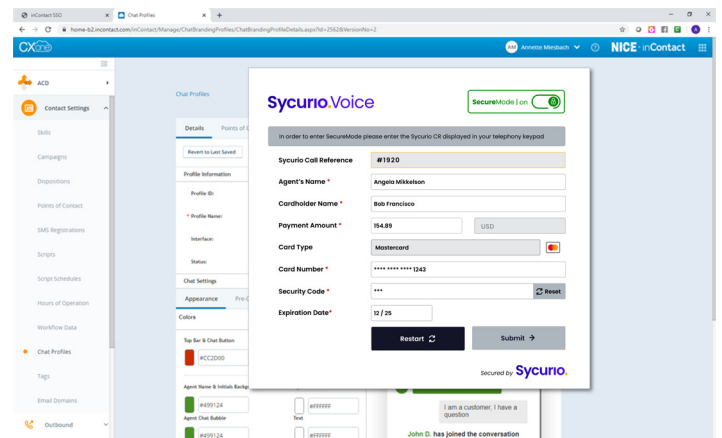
inContact SSO
Chat Profiles
home-b2.incontact.com/inContact/Manage/ChatBrandingProfile/ChatBrandingProfileDetails.aspx?id=2562&VersionNo=2

CXone
AM Annette Miesbach
NICE · inContact

ACD
Contact Settings
Skills
Campaigns
Dispositions
Points of Contact
SMS Registrations
Scripts
Script Schedules
Hours of Operation
Workflow Data
Chat Profiles
Tags
Email Domains
Outbound

Chat Profiles
Details
Points of
Revert to Last Saved
Profile Information
Profile ID:
* Profile Name:
Interface:
Status:
Chat Settings
Appearance
Pre-C
Colors
Top Bar & Chat Button
#CC2D00
Agent Name & Initials Backgr
#499124
Agent Chat Bubble
#499124
Text
#FFFFFF
#FFFFFF
I am a customer, I have a question
John D. has joined the conversation

Sycurio.Voice
SecureMode | on
In order to enter SecureMode please enter the Sycurio CR displayed in your telephony keypad
Sycurio Call Reference
#1920
Agent's Name *
Angela Mikkelson
Cardholder Name *
Bob Francisco
Payment Amount *
154.89
USD
Card Type
Mastercard
Card Number *
**** **** **** 1243
Security Code *
***
Reset
Expiration Date*
12 / 25
Restart
Submit
Secured by Sycurio.